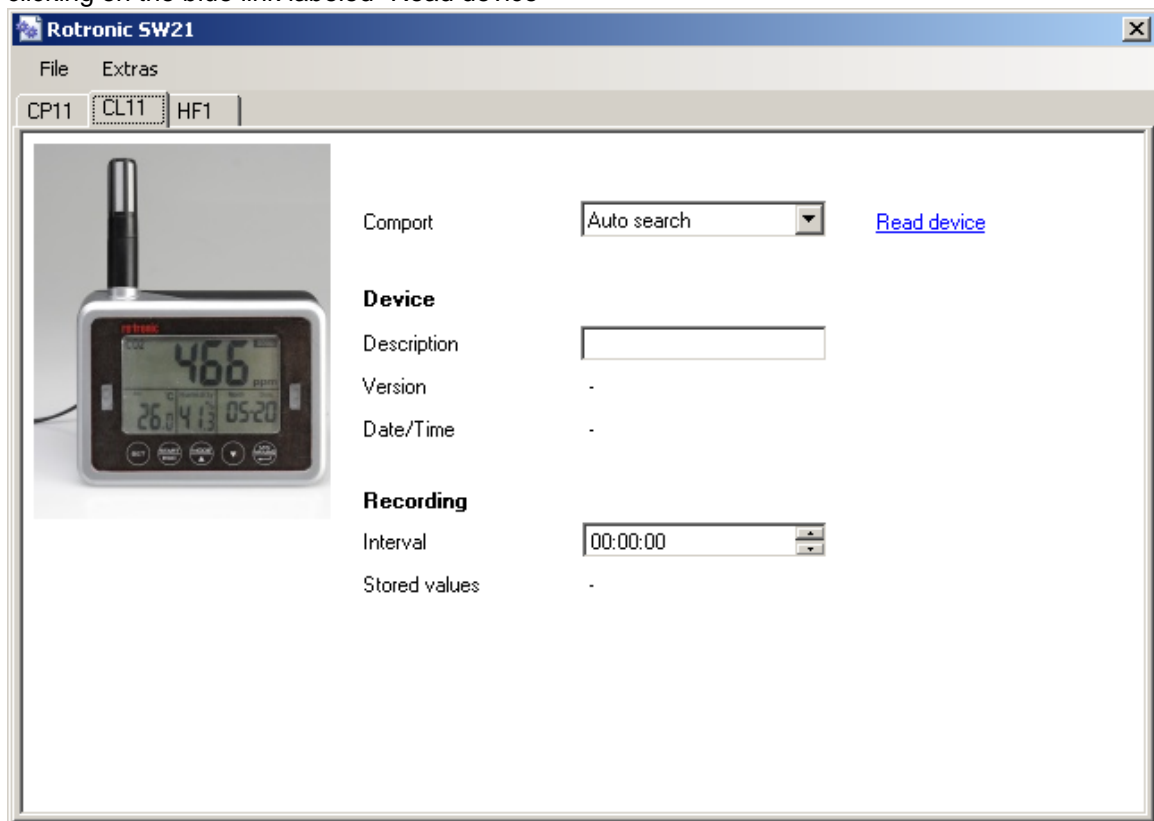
clicking on the blue link labeled "Read device"

Rotronic SW21

File Extras

CP11 CL11 HF1

rotronic
CO2 466 ppm
26.0 41.3 05:20
SET

Comport Auto search Read device

Device

Description

Version -

Date/Time -

Recording

Interval 00:00:00

Stored values -